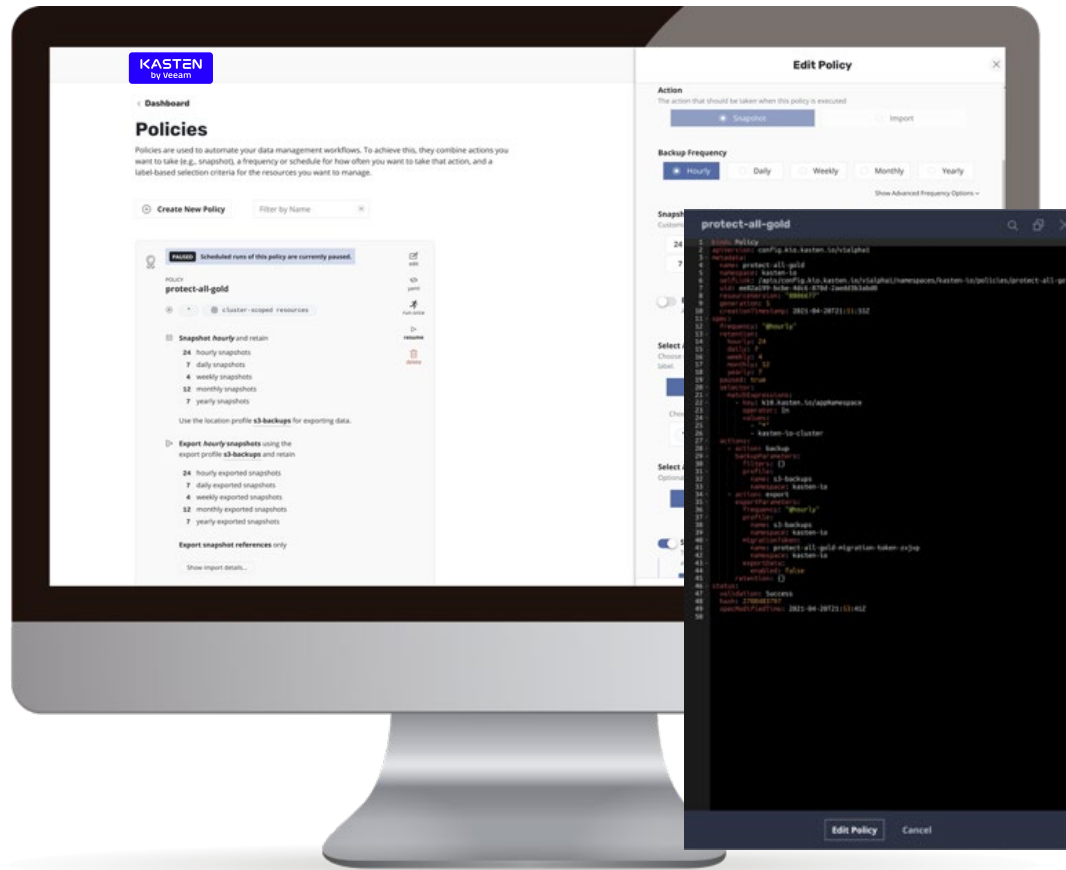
KASTEN by Veeam

‹ Dashboard

Policies

Policies are used to automate your data management workflows. To achieve this, they combine actions you want to take (e.g., snapshot), a frequency or schedule for how often you want to take that action, and a label-based selection criteria for the resources you want to manage.

Create New Policy

Filter by Name

PAUSED Scheduled runs of this policy are currently paused.

POLICY
protect-all-gold

edit
yaml
run once
resume
delete

cluster-scoped resources

Snapshot hourly and retain
24 hourly snapshots
7 daily snapshots
4 weekly snapshots
12 monthly snapshots
7 yearly snapshots

Use the location profile s3-backups for exporting data.

Export hourly snapshots using the export profile s3-backups and retain
24 hourly exported snapshots
7 daily exported snapshots
4 weekly exported snapshots
12 monthly exported snapshots
7 yearly exported snapshots

Export snapshot references only

Show import details...

Edit Policy

Action
The action that should be taken when this policy is executed
Snapshot
Import

Backup Frequency
Hourly
Daily
Weekly
Monthly
Yearly

Show Advanced Frequency Options

Snapsh
24
7
Select
Select
Optional

protect-all-gold

1 kind: Policy
2 apiVersion: config.kio.kasten.io/v1alpha1
3 metadata:
4 name: protect-all-gold
5 namespace: kasten-io
6 selfLink: /apis/config.kio.kasten.io/v1alpha1/namespaces/kasten-io/policies/protect-all-g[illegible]
7 uid: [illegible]
8 resourceVersion: "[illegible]"
9 generation: 5
10 creationTimestamp: 2021-04-20T21:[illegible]
11 spec:
12 frequency: "@hourly"
13 retention:
14 hourly: 24
15 daily: 7
16 weekly: 4
17 monthly: 12
18 yearly: 7
19 paused: true
20 selector:
21 matchExpressions:
22 - key: k10.kasten.io/appNamespace
23 operator: In
24 values:
25 - "*"
26 - kasten-io-cluster
27 actions:
28 - action: backup
29 backupParameters:
30 filters: {}
31 profile:
32 name: s3-backups
33 namespace: kasten-io
34 - action: export
35 exportParameters:
36 frequency: "@hourly"
37 profile:
38 name: s3-backups
39 namespace: kasten-io
40 migrationToken:
41 name: protect-all-gold-migration-token-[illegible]
42 namespace: kasten-io
43 exportData:
44 enabled: false
45 retention: {}
46 status:
47 validation: Success
48 hash: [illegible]
49 specModifiedTime: 2021-04-20T21:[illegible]
50

Edit Policy
Cancel